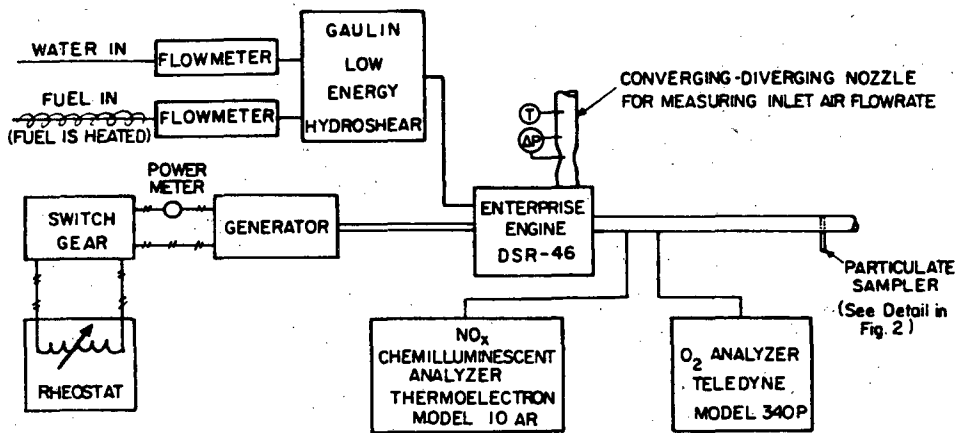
WATER IN
FLOWMETER
FUEL IN
(FUEL IS HEATED)
FLOWMETER
GAULIN LOW ENERGY HYDROSHEAR
CONVERGING-DIVERGING NOZZLE FOR MEASURING INLET AIR FLOWRATE
T
ΔP
POWER METER
SWITCH GEAR
GENERATOR
ENTERPRISE ENGINE DSR-46
PARTICULATE SAMPLER
(See Detail in Fig. 2)
RHEOSTAT
$NO_x$ CHEMILLUMINESCENT ANALYZER THERMOELECTRON MODEL 10 AR
$O_2$ ANALYZER TELEDYNE MODEL 340P